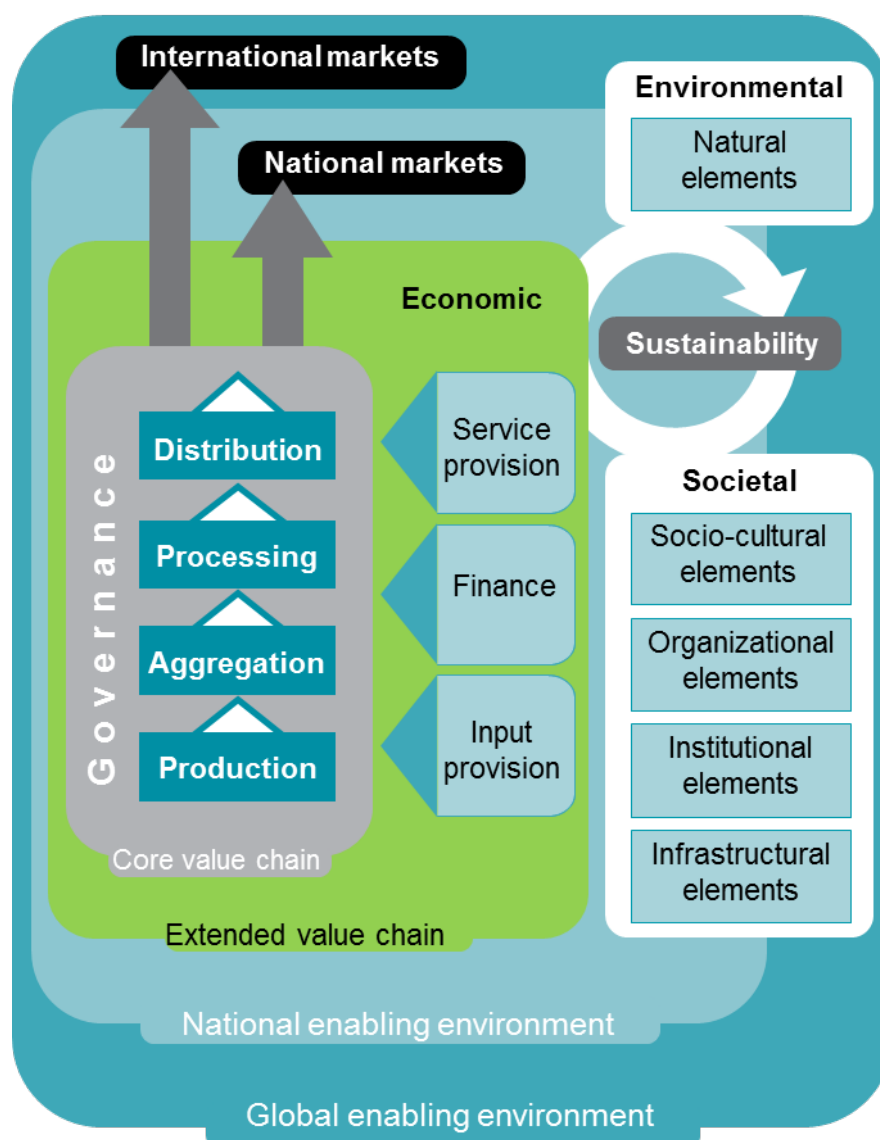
International markets

National markets

Environmental

Natural elements

Economic

Sustainability

Governance

Distribution

Processing

Aggregation

Production

Service provision

Finance

Input provision

Societal

Socio-cultural elements

Organizational elements

Institutional elements

Infrastructural elements

Core value chain

Extended value chain

National enabling environment

Global enabling environment